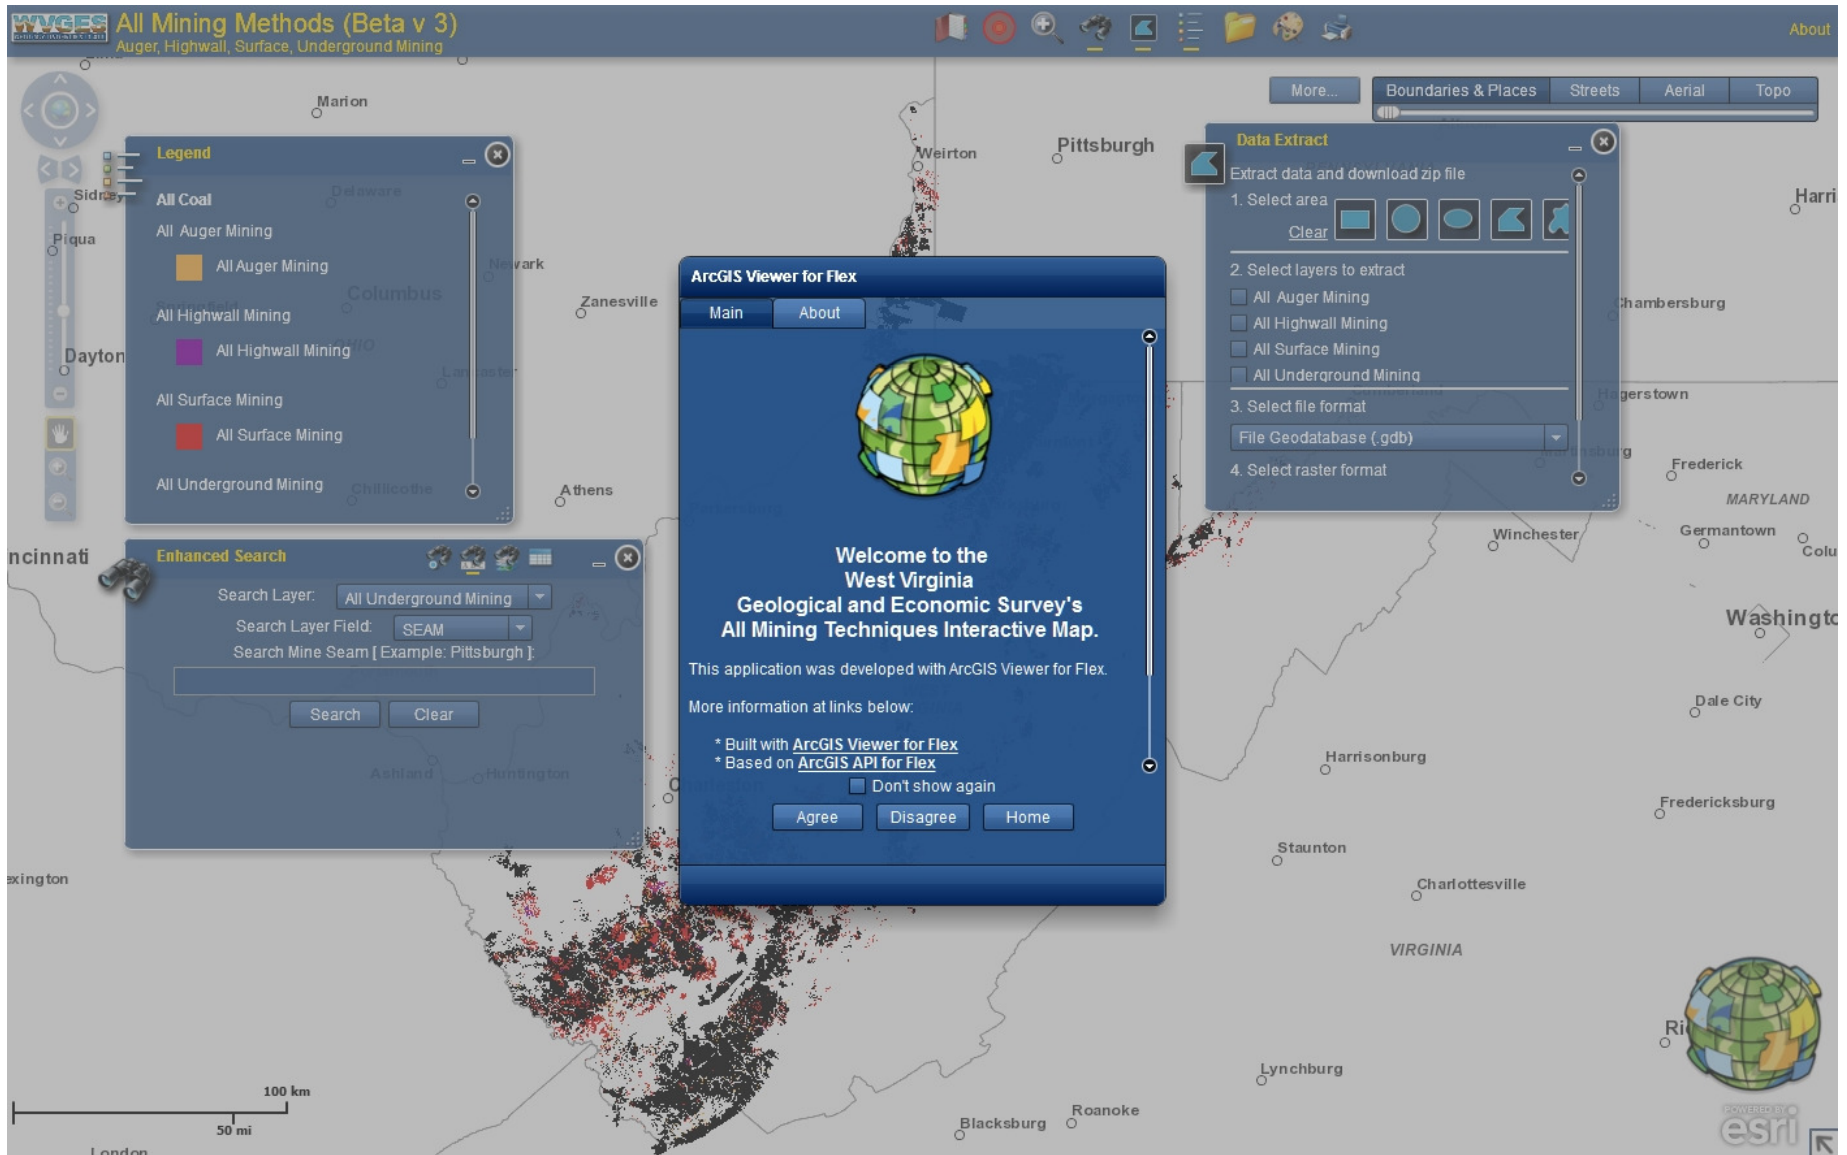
WVGES All Mining Methods (Beta v 3)
Auger, Highwall, Surface, Underground Mining

About

More... Boundaries & Places Streets Aerial Topo

Marion

Legend

All Coal
All Auger Mining
All Auger Mining
All Highwall Mining
All Highwall Mining
All Surface Mining
All Surface Mining
All Underground Mining

Sidney
Piqua
Dayton
Delaware
Newark
Columbus
Springfield
Lancaster
Chillicothe
Zanesville
Athens
Weirton
Pittsburgh

Data Extract
Extract data and download zip file
1. Select area
Clear
2. Select layers to extract
All Auger Mining
All Highwall Mining
All Surface Mining
All Underground Mining
3. Select file format
File Geodatabase (.gdb)
4. Select raster format

Harri
Chambersburg
Hagerstown
Frederick
MARYLAND
Germantown
Colu
Winchester
Washingto

ArcGIS Viewer for Flex
Main About

Welcome to the West Virginia Geological and Economic Survey's All Mining Techniques Interactive Map.

This application was developed with ArcGIS Viewer for Flex.

More information at links below:

* Built with ArcGIS Viewer for Flex
* Based on ArcGIS API for Flex
Don't show again
Agree Disagree Home

ncinnati

Enhanced Search
Search Layer: All Underground Mining
Search Layer Field: SEAM
Search Mine Seam [ Example: Pittsburgh ]:
Search Clear

Ashland
Huntington
Charleston

exington

Dale City
Harrisonburg
Fredericksburg
Staunton
Charlottesville
VIRGINIA
Ri
Lynchburg
Blacksburg
Roanoke

100 km
50 mi
London

POWERED BY
esri